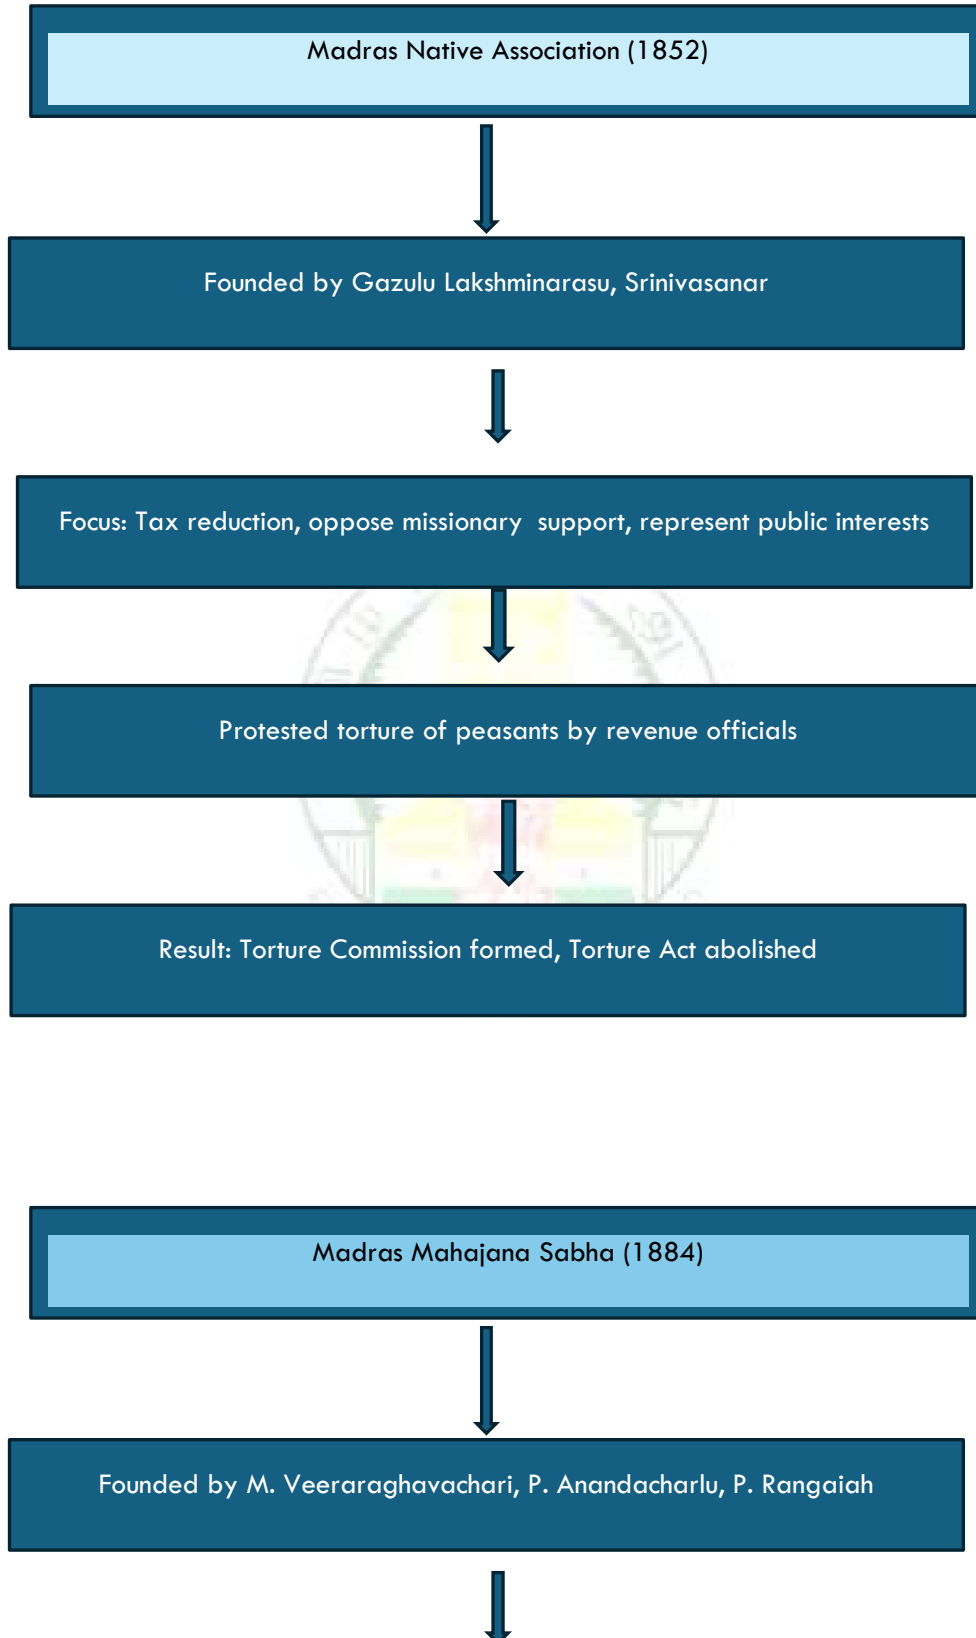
Madras Native Association (1852)

Founded by Gazulu Lakshminarasu, Srinivasanar

Focus: Tax reduction, oppose missionary support, represent public interests

Protested torture of peasants by revenue officials

Result: Torture Commission formed, Torture Act abolished

Madras Mahajana Sabha (1884)

Founded by M. Veeraraghavachari, P. Anandacharlu, P. Rangaiah